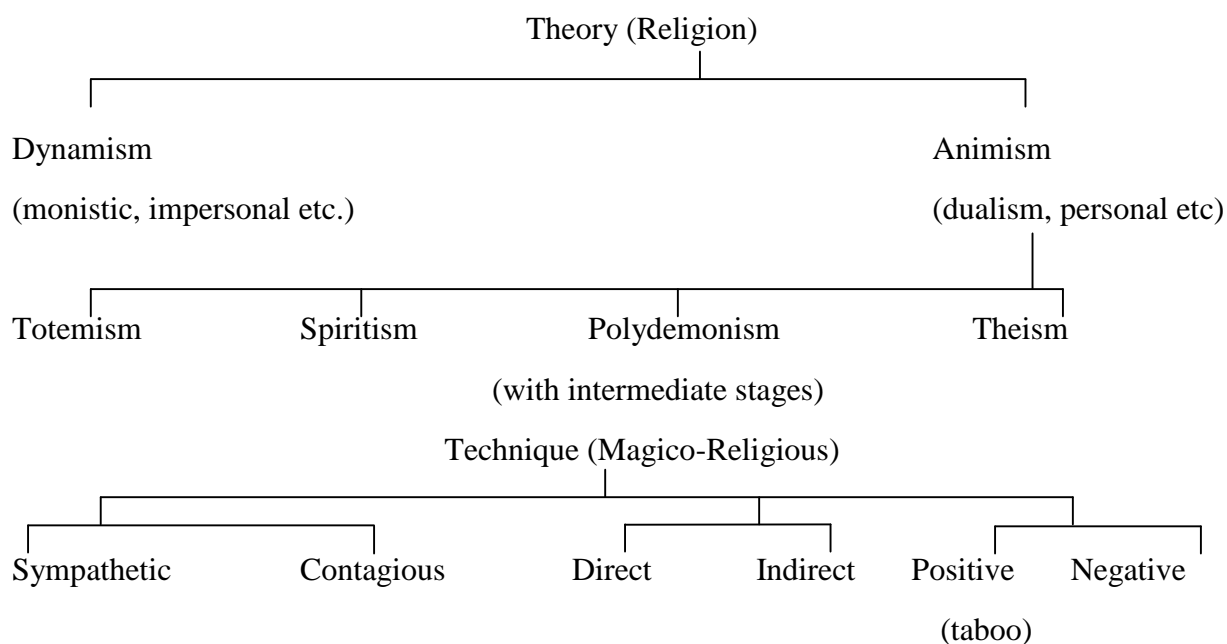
Theory (Religion)

Dynamism
(monistic, impersonal etc.)

Animism
(dualism, personal etc)

Totemism

Spiritism

Polydemonism
(with intermediate stages)

Theism

Technique (Magico-Religious)

Sympathetic

Contagious

Direct

Indirect

Positive

Negative
(taboo)